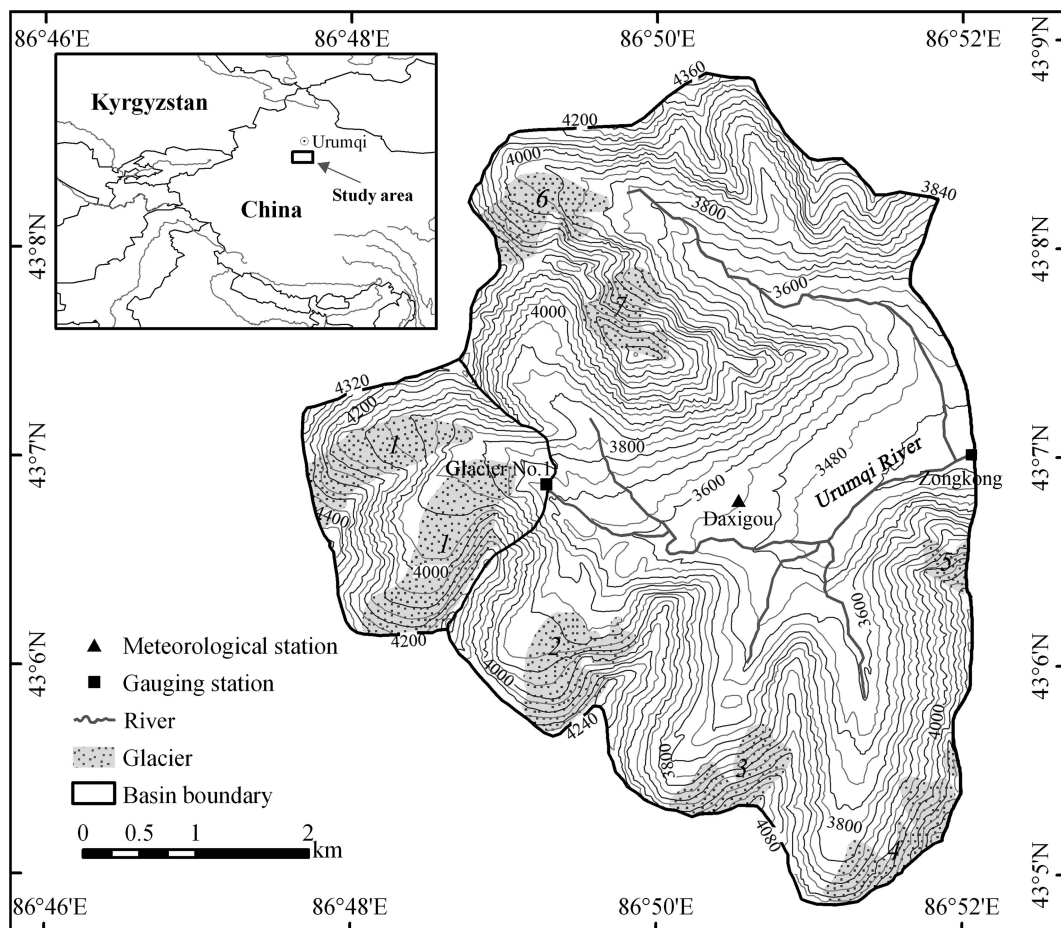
86°46'E
86°48'E
86°50'E
86°52'E
43°9'N
43°8'N
43°7'N
43°6'N
43°5'N
43°8'N
43°7'N
43°6'N
43°5'N

Kyrgyzstan
Urumqi
Study area
China

4360
4200
4000
3840
3800
6
3600
4000
7
4320
4200
1
Glacier No.1
3800
3600
3480
Urumqi River
Zongkong
Daxigou
4400
1
4000
4200
5
3600
2
4000
4240
4000
3800
3
4080
3800
4

▲ Meteorological station
■ Gauging station
River
Glacier
Basin boundary
0 0.5 1 2 km

86°46'E
86°48'E
86°50'E
86°52'E